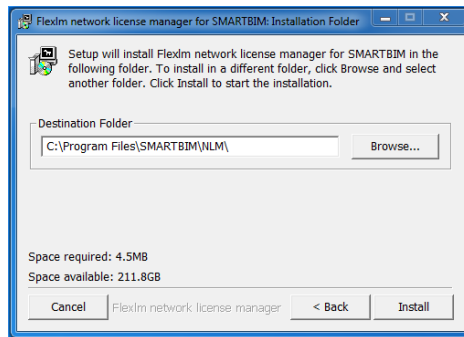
Flexlm network license manager for SMARTBIM: Installation Folder

Setup will install Flexlm network license manager for SMARTBIM in the following folder. To install in a different folder, click Browse and select another folder. Click Install to start the installation.

Destination Folder

C:\Program Files\SMARTBIM\NLM\

Browse...

Space required: 4.5MB
Space available: 211.8GB

Cancel

Flexlm network license manager

< Back

Install